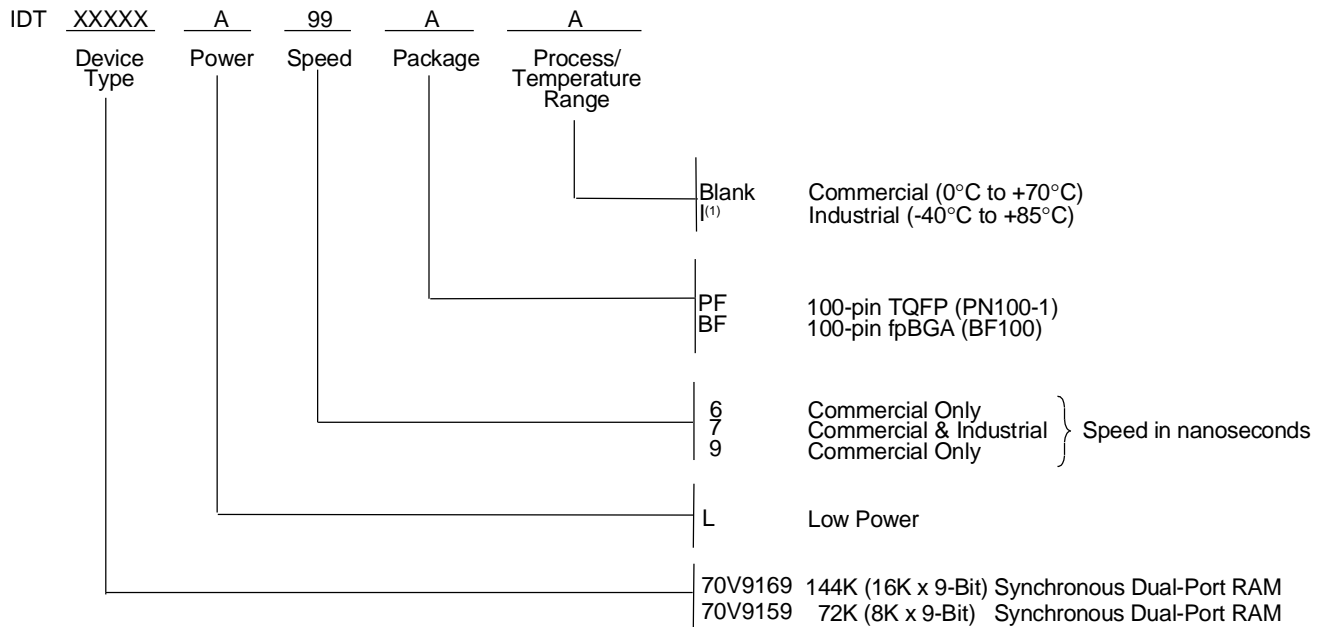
IDT XXXXX A 99 A A

Device Type

Power

Speed

Package

Process/ Temperature Range

Blank Commercial (0°C to +70°C)
I$^{(1)}$ Industrial (-40°C to +85°C)

PF 100-pin TQFP (PN100-1)
BF 100-pin fpBGA (BF100)

6 Commercial Only
7 Commercial & Industrial
9 Commercial Only
Speed in nanoseconds

L Low Power

70V9169 144K (16K x 9-Bit) Synchronous Dual-Port RAM
70V9159 72K (8K x 9-Bit) Synchronous Dual-Port RAM